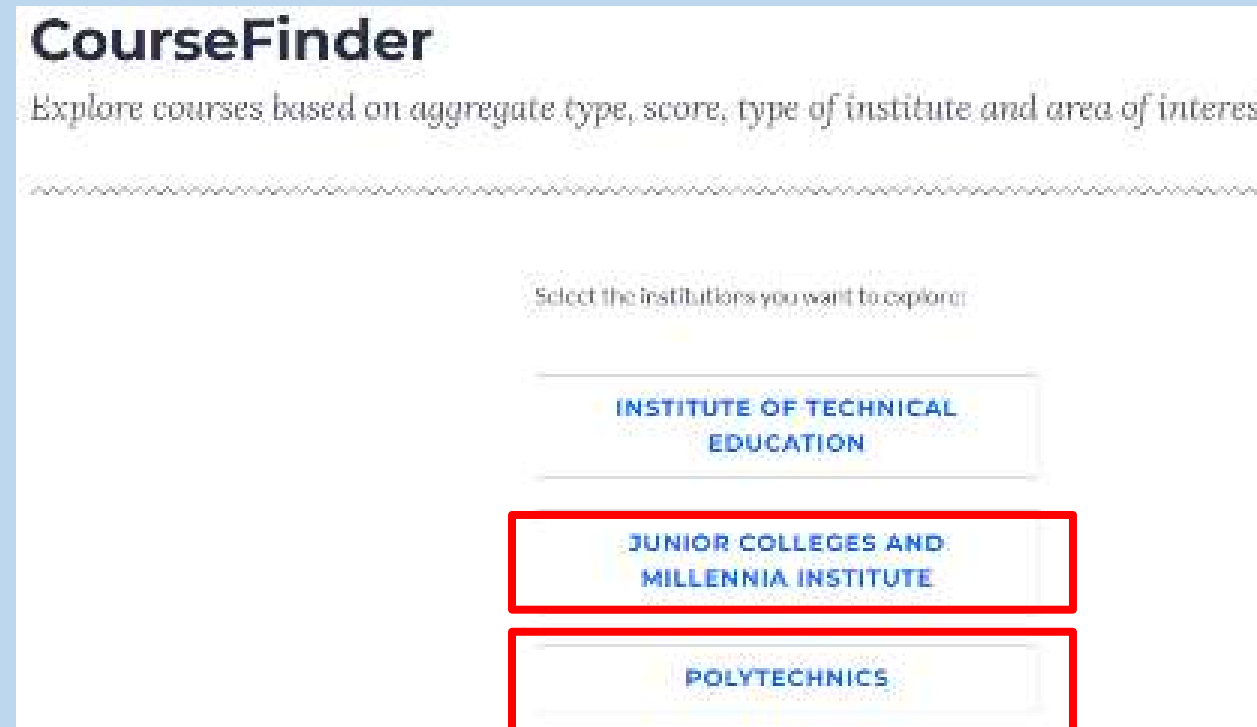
CourseFinder

Explore courses based on aggregate type, score, type of institute and area of interes

Select the institutions you want to explore:

INSTITUTE OF TECHNICAL EDUCATION

JUNIOR COLLEGES AND MILLENNIA INSTITUTE

POLYTECHNICS